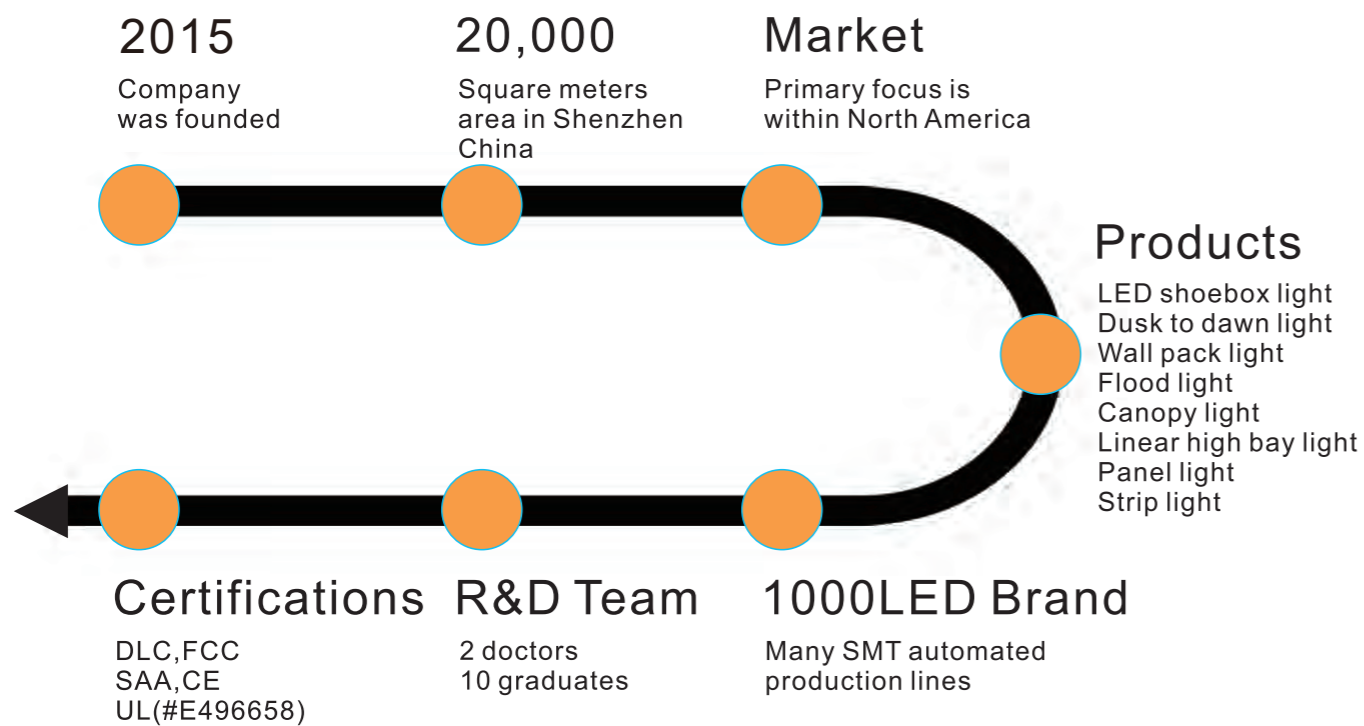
2015
Company was founded

20,000
Square meters area in Shenzhen China

Market
Primary focus is within North America

Products
LED shoebox light
Dusk to dawn light
Wall pack light
Flood light
Canopy light
Linear high bay light
Panel light
Strip light

1000LED Brand
Many SMT automated production lines

R&D Team
2 doctors
10 graduates

Certifications
DLC,FCC
SAA,CE
UL(#E496658)